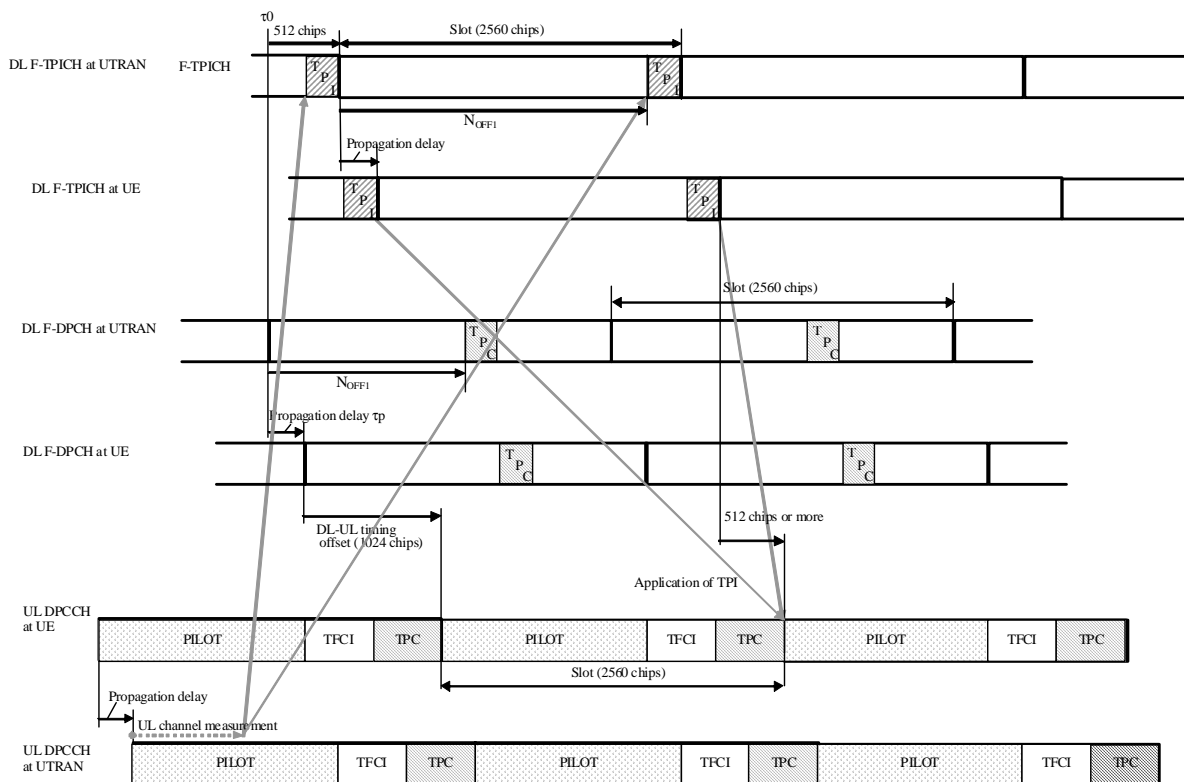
τ0
512 chips
Slot (2560 chips)
DL F-TPICH at UTRAN
F-TPICH
T P I
T P I
$N_{OFF1}$
Propagation delay
DL F-TPICH at UE
T P I
T P I
Slot (2560 chips)
DL F-DPCH at UTRAN
T P C
T P C
$N_{OFF1}$
Propagation delay τp
DL F-DPCH at UE
T P C
T P C
DL-UL timing offset (1024 chips)
512 chips or more
Application of TPI
UL DPCCH at UE
PILOT
TFCI
TPC
PILOT
TFCI
TPC
PILOT
TFCI
TPC
Slot (2560 chips)
Propagation delay
UL channel measurement
UL DPCCH at UTRAN
PILOT
TFCI
TPC
PILOT
TFCI
TPC
PILOT
TFCI
TPC